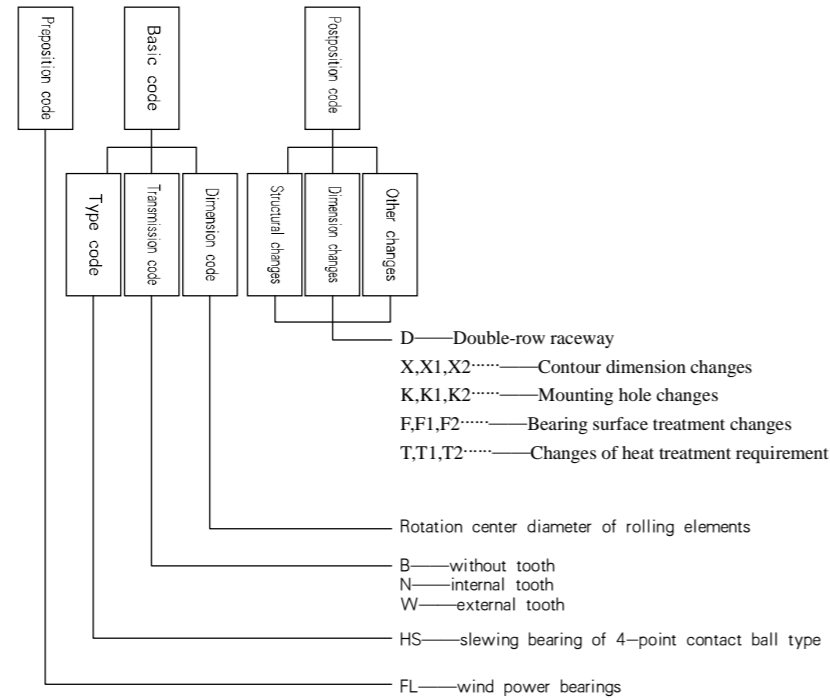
Preposition code

Basic code

Postposition code

Type code

Transmission code

Dimension code

Structural changes

Dimension changes

Other changes

D——Double-row raceway
X,X1,X2······——Contour dimension changes
K,K1,K2······——Mounting hole changes
F,F1,F2······——Bearing surface treatment changes
T,T1,T2······——Changes of heat treatment requirement

Rotation center diameter of rolling elements

B——without tooth
N——internal tooth
W——external tooth

HS——slewing bearing of 4–point contact ball type

FL——wind power bearings